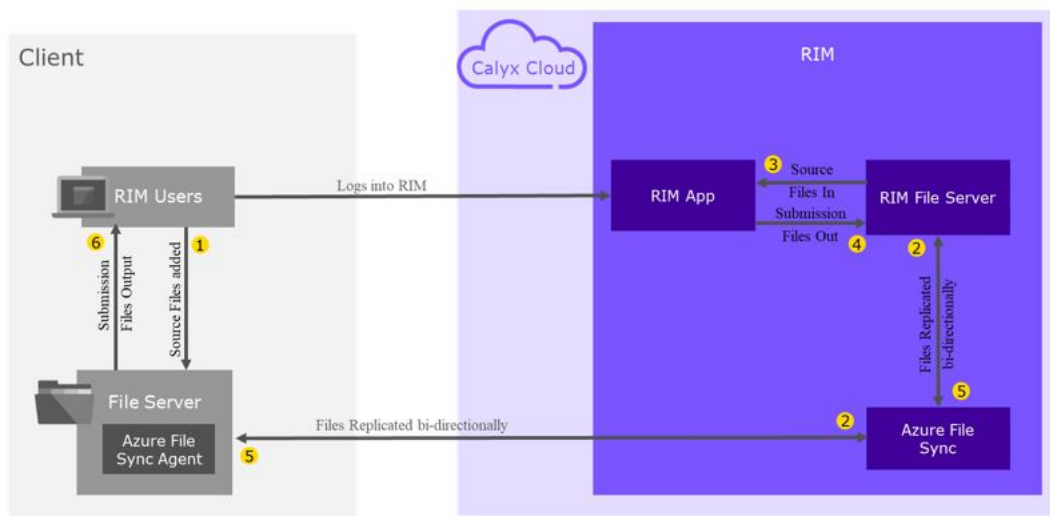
Client

Calyx Cloud

RIM

RIM Users

Logs into RIM

RIM App

3 Source Files In

Submission Files Out 4

RIM File Server

6 Submission Files Output

Source Files added 1

2 Files Replicated bi-directionally 5

File Server

Azure File Sync Agent

5

Files Replicated bi-directionally

2

Azure File Sync